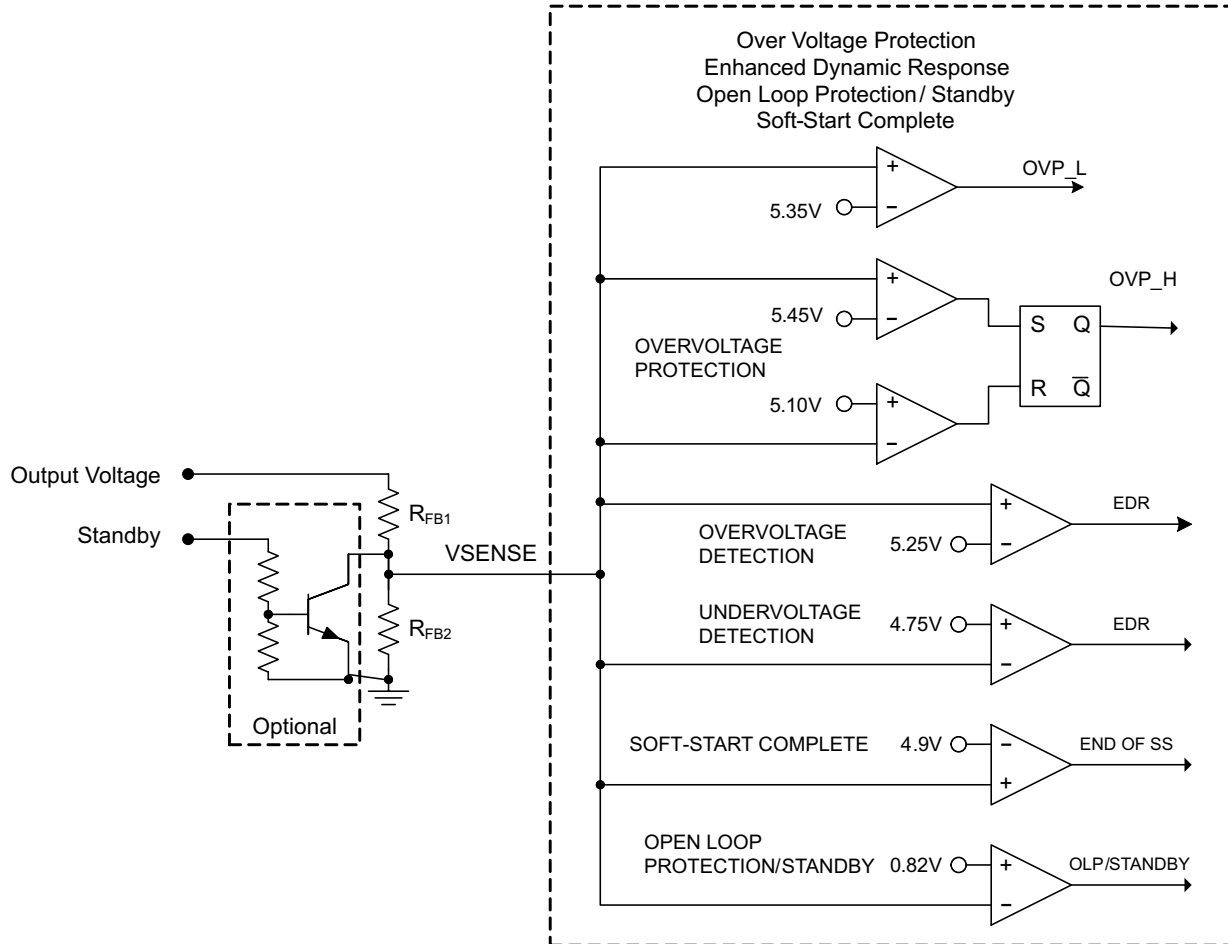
Over Voltage Protection
Enhanced Dynamic Response
Open Loop Protection/ Standby
Soft-Start Complete

+
−
5.35V
OVP_L

+
−
5.45V
OVP_H
S Q
R $\overline{Q}$
OVERVOLTAGE PROTECTION
5.10V
+
−

Output Voltage
Standby
$R_{FB1}$
VSENSE
$R_{FB2}$
Optional

+
−
OVERVOLTAGE DETECTION
5.25V
EDR

UNDERVOLTAGE DETECTION
4.75V
+
−
EDR

SOFT-START COMPLETE
4.9V
−
+
END OF SS

OPEN LOOP PROTECTION/STANDBY
0.82V
+
−
OLP/STANDBY